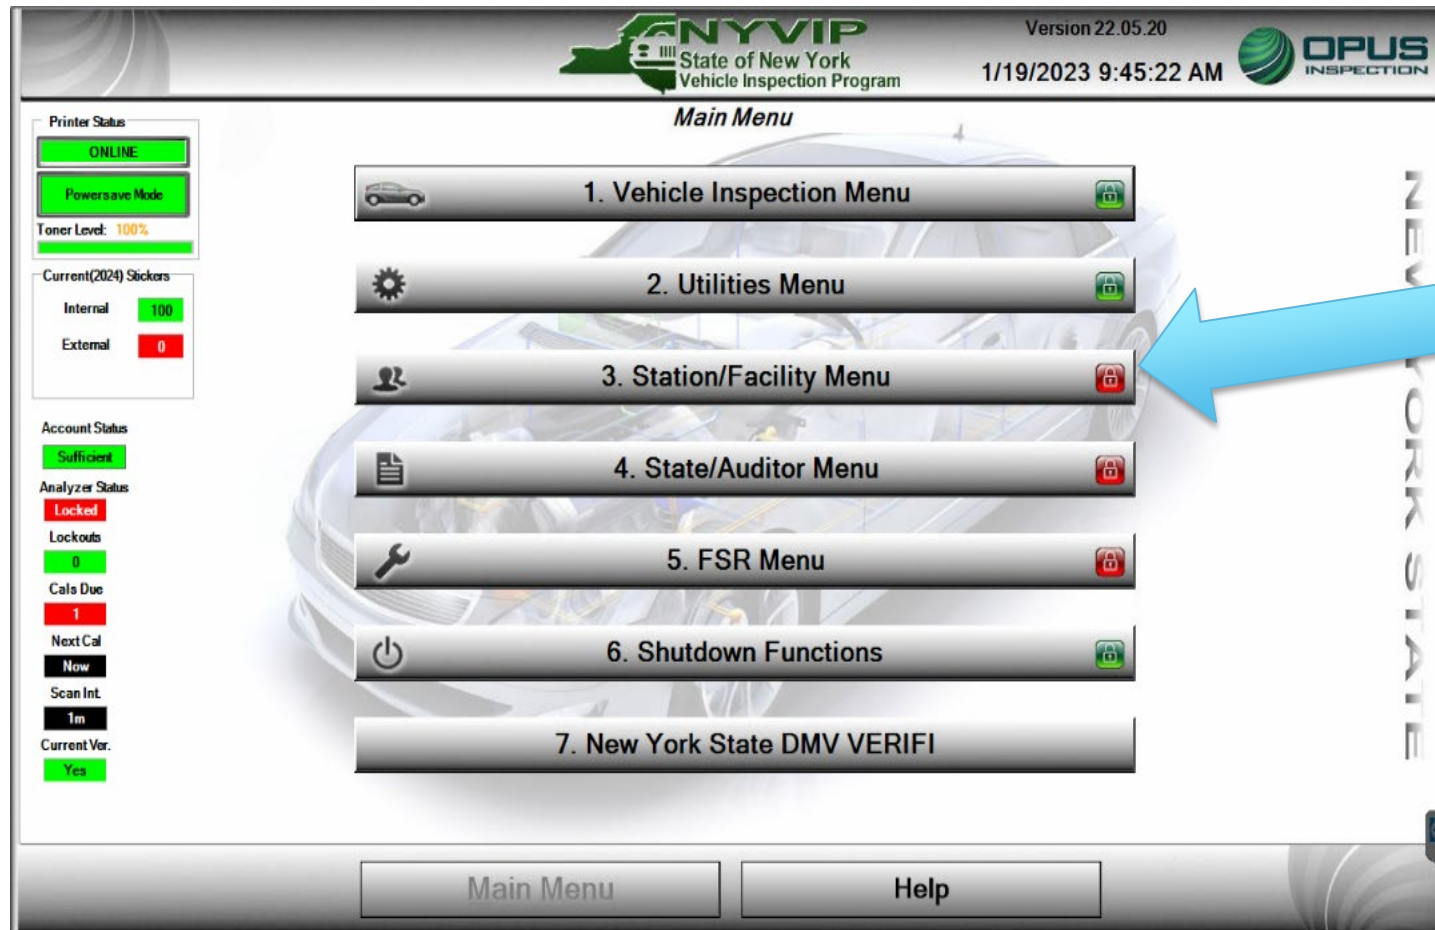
NYVIP
State of New York
Vehicle Inspection Program

Version 22.05.20
1/19/2023 9:45:22 AM

OPUS INSPECTION

Main Menu

Printer Status
ONLINE
Powersave Mode
Toner Level: 100%

Current(2024) Stickers
Internal 100
External 0

Account Status
Sufficient
Analyzer Status
Locked
Lockouts
0
Cals Due
1
Next Cal
Now
Scan Int
1m
Current Ver.
Yes

1. Vehicle Inspection Menu
2. Utilities Menu
3. Station/Facility Menu
4. State/Auditor Menu
5. FSR Menu
6. Shutdown Functions
7. New York State DMV VERIFI

NEW YORK STATE

Main Menu
Help